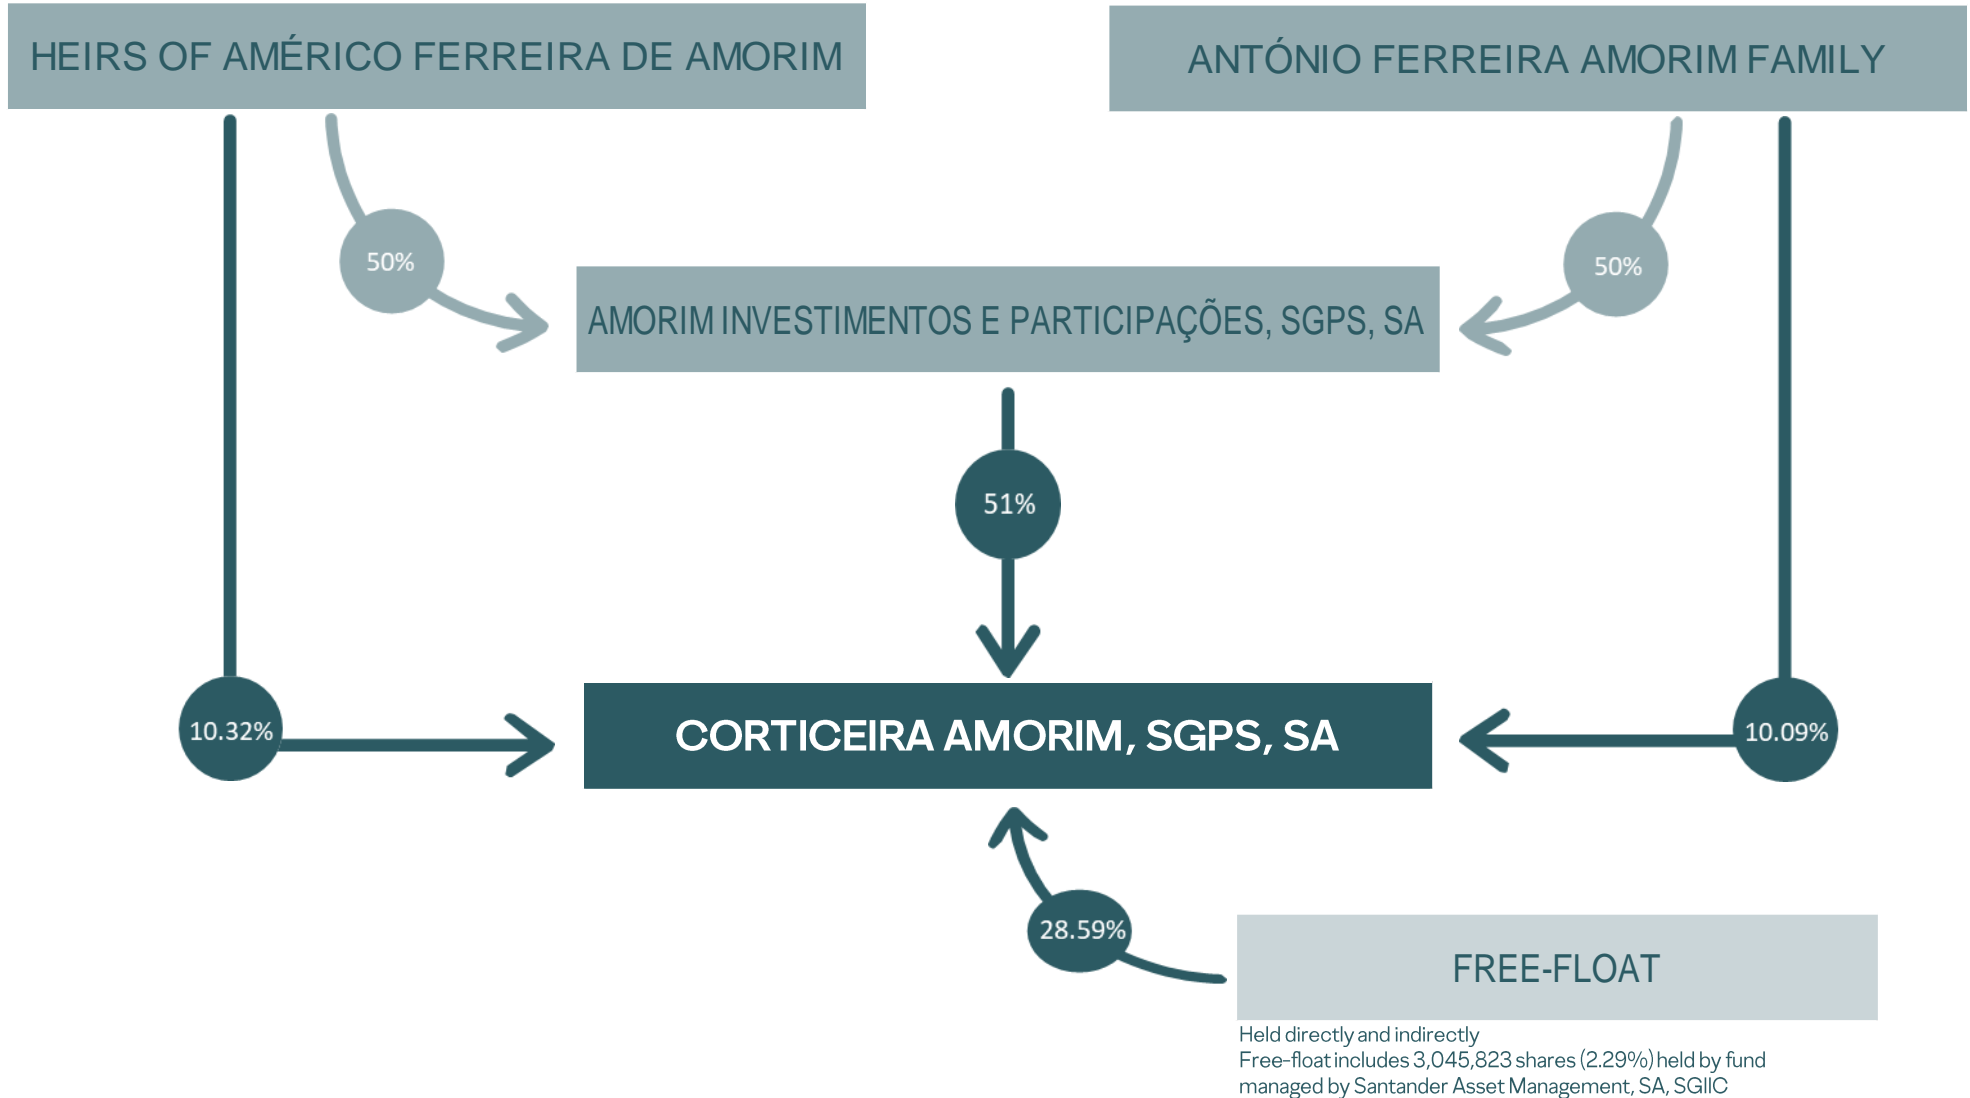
HEIRS OF AMÉRICO FERREIRA DE AMORIM

ANTÓNIO FERREIRA AMORIM FAMILY

50%

50%

AMORIM INVESTIMENTOS E PARTICIPAÇÕES, SGPS, SA

51%

10.32%

CORTICEIRA AMORIM, SGPS, SA

10.09%

28.59%

FREE-FLOAT

Held directly and indirectly
Free-float includes 3,045,823 shares (2.29%) held by fund managed by Santander Asset Management, SA, SGIIC